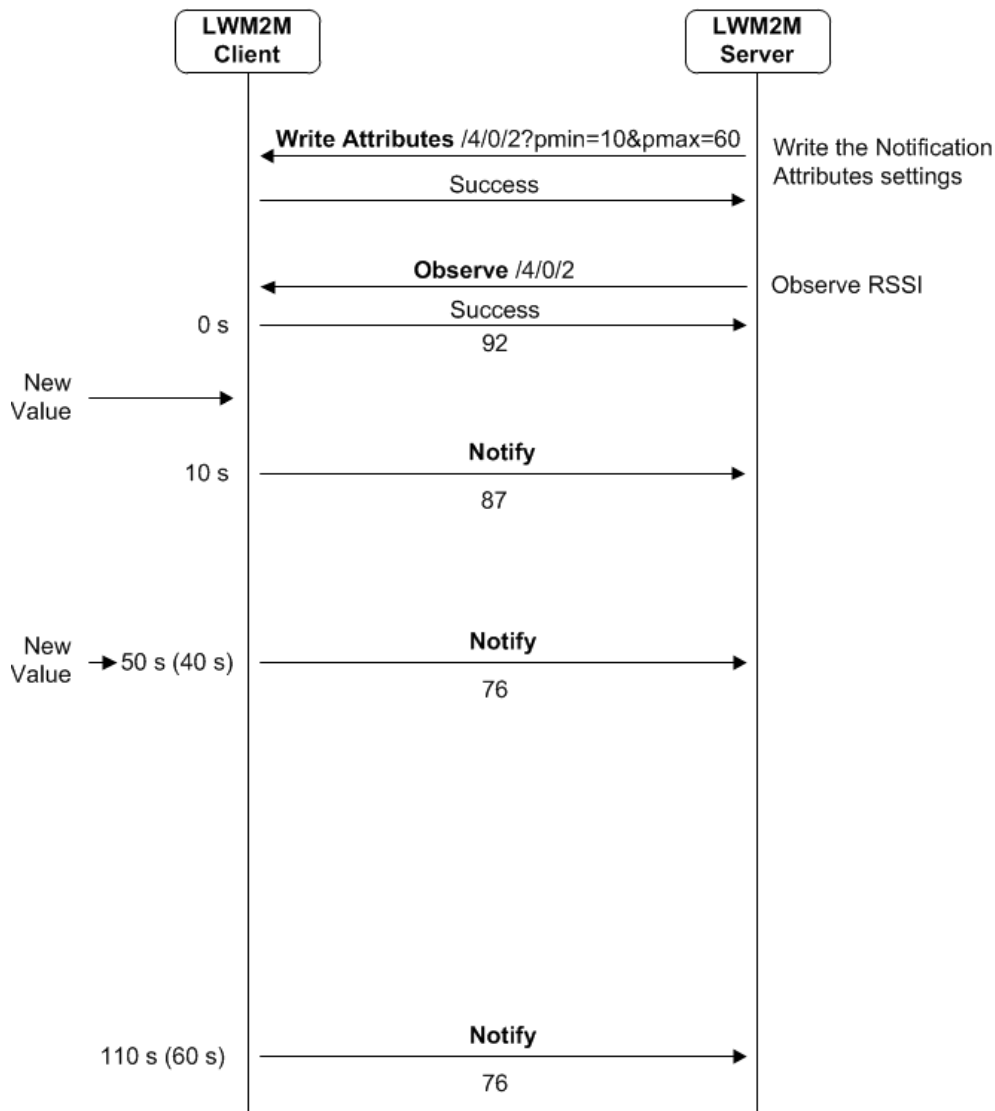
LWM2M Client

LWM2M Server

Write Attributes /4/0/2?pmin=10&pmax=60

Write the Notification Attributes settings

Success

Observe /4/0/2

Observe RSSI

0 s

Success

92

New Value

10 s

Notify

87

New Value

50 s (40 s)

Notify

76

110 s (60 s)

Notify

76